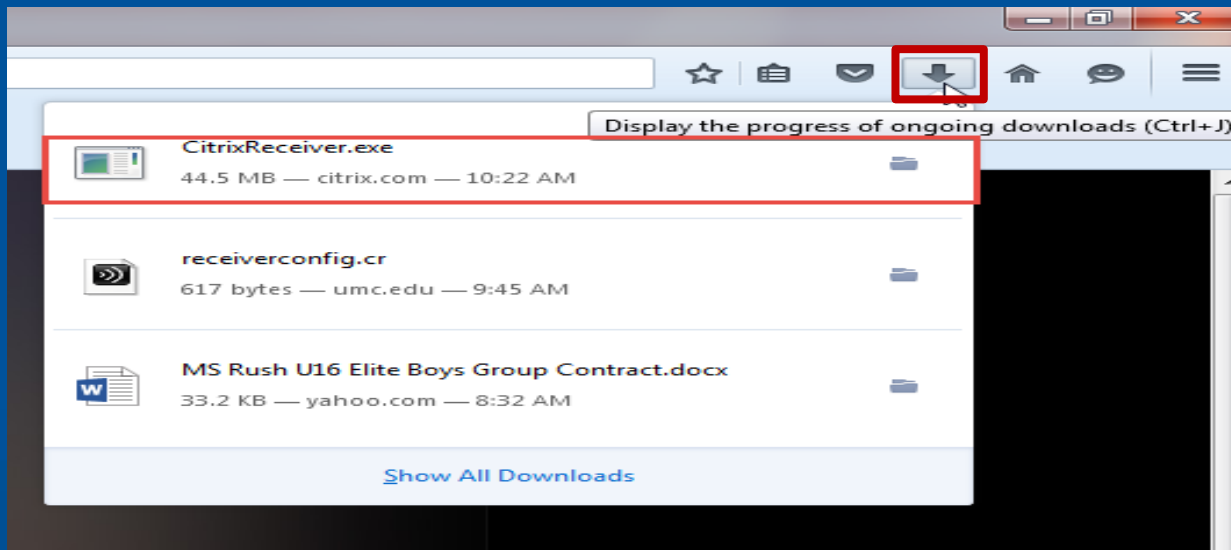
Display the progress of ongoing downloads (Ctrl+J)

CitrixReceiver.exe
44.5 MB — citrix.com — 10:22 AM

receiverconfig.cr
617 bytes — umc.edu — 9:45 AM

MS Rush U16 Elite Boys Group Contract.docx
33.2 KB — yahoo.com — 8:32 AM

Show All Downloads